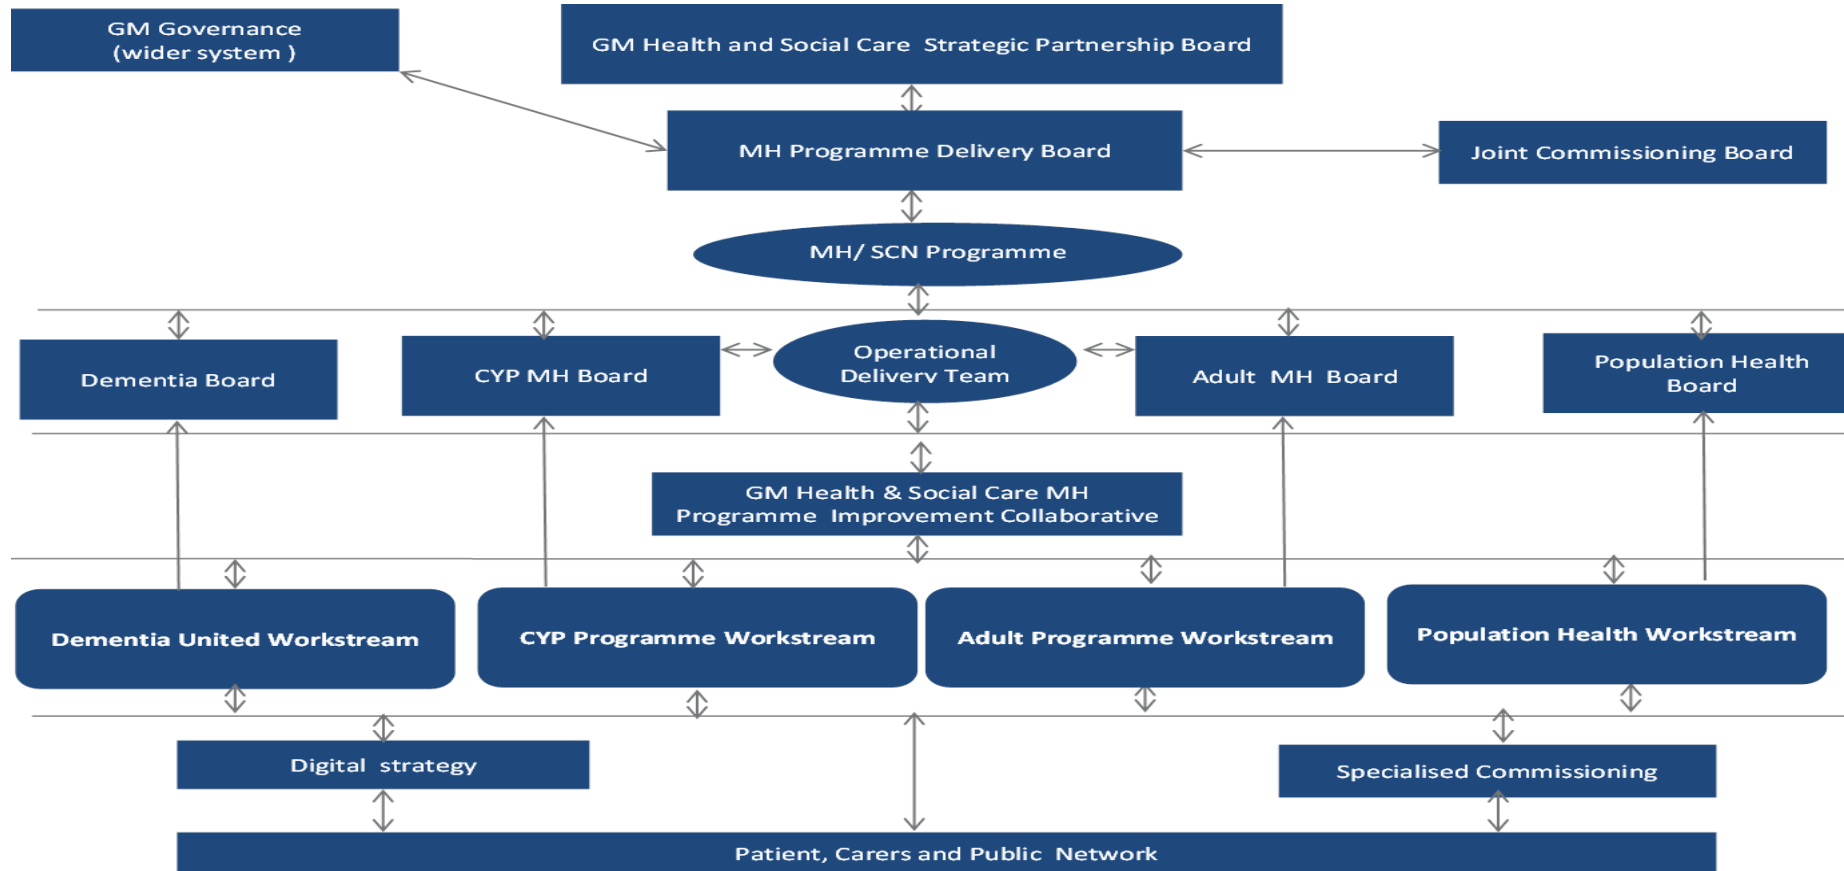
GM Governance
(wider system )

GM Health and Social Care Strategic Partnership Board

MH Programme Delivery Board

Joint Commissioning Board

MH/ SCN Programme

Dementia Board

CYP MH Board

Operational
Delivery Team

Adult MH Board

Population Health
Board

GM Health & Social Care MH
Programme Improvement Collaborative

Dementia United Workstream

CYP Programme Workstream

Adult Programme Workstream

Population Health Workstream

Digital strategy

Specialised Commissioning

Patient, Carers and Public Network